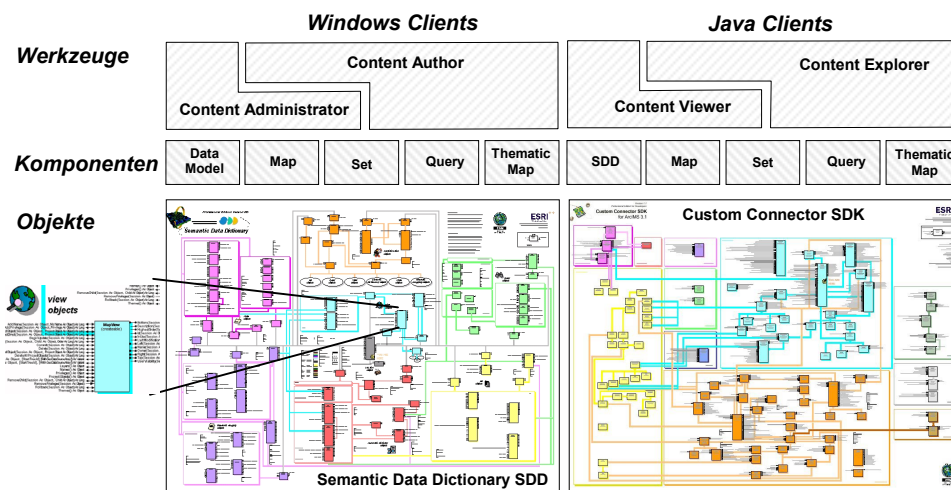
Windows Clients

Java Clients

Werkzeuge

Content Author

Content Administrator

Content Explorer

Content Viewer

Komponenten

| Data Model | Map | Set | Query | Thematic Map |
|---|---|---|---|---|

| SDD | Map | Set | Query | Thematic Map |
|---|---|---|---|---|

Objekte

Semantic Data Dictionary

ESRI

Custom Connector SDK

Custom Connector SDK for ArcIMS 3.1

ESRI

view objects

MapView

Semantic Data Dictionary SDD